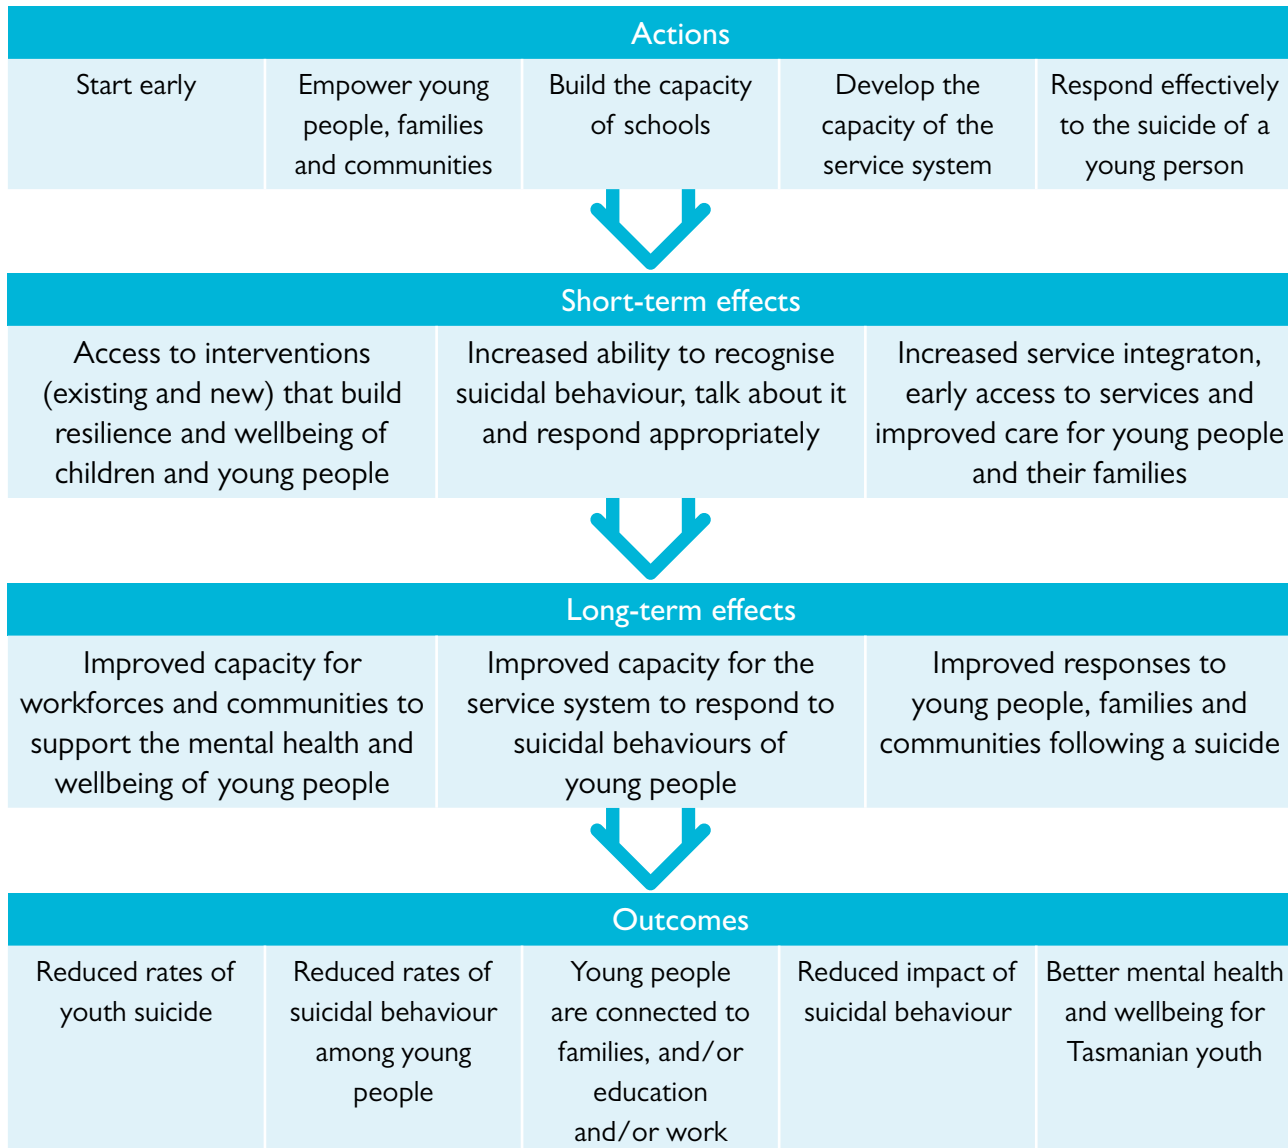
Actions

| Start early | Empower young people, families and communities | Build the capacity of schools | Develop the capacity of the service system | Respond effectively to the suicide of a young person |
|---|---|---|---|---|

Short-term effects

| Access to interventions (existing and new) that build resilience and wellbeing of children and young people | Increased ability to recognise suicidal behaviour, talk about it and respond appropriately | Increased service integraton, early access to services and improved care for young people and their families |
|---|---|---|

Long-term effects

| Improved capacity for workforces and communities to support the mental health and wellbeing of young people | Improved capacity for the service system to respond to suicidal behaviours of young people | Improved responses to young people, families and communities following a suicide |
|---|---|---|

Outcomes

| Reduced rates of youth suicide | Reduced rates of suicidal behaviour among young people | Young people are connected to families, and/or education and/or work | Reduced impact of suicidal behaviour | Better mental health and wellbeing for Tasmanian youth |
|---|---|---|---|---|